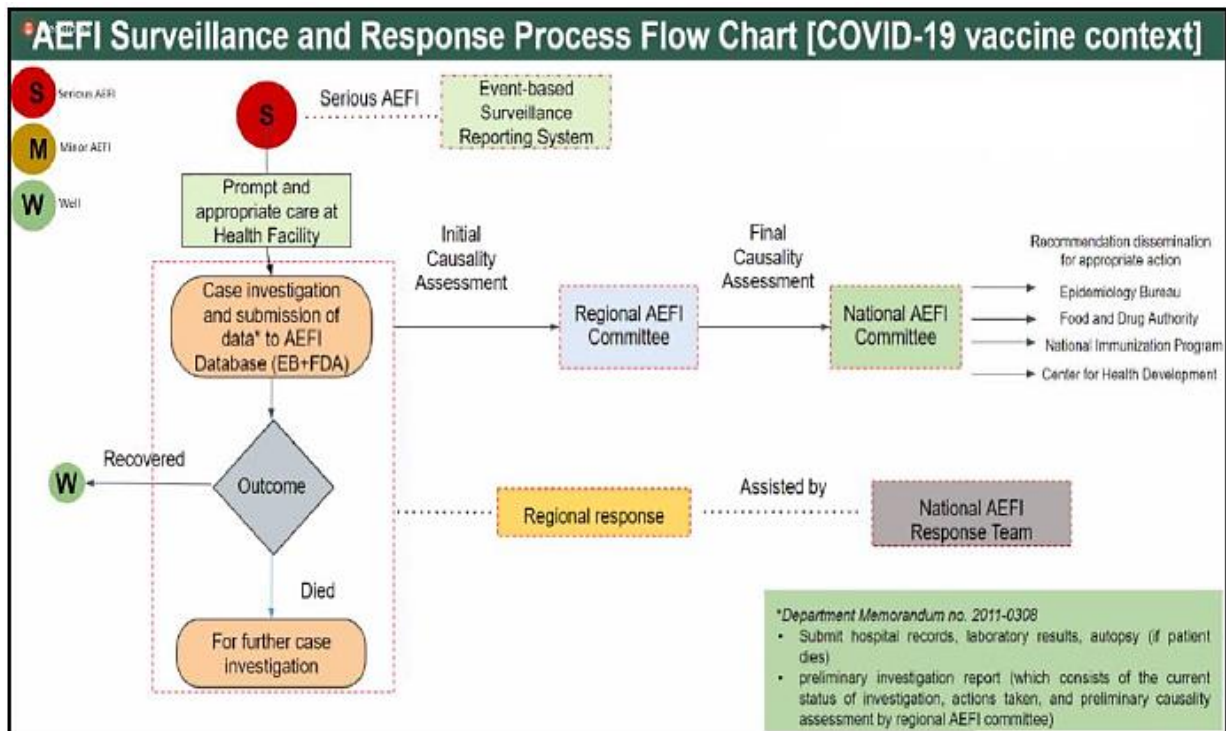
AEFI Surveillance and Response Process Flow Chart [COVID-19 vaccine context]

S Serious AEFI
M Minor AEFI
W Well

S Serious AEFI
Event-based Surveillance Reporting System

Prompt and appropriate care at Health Facility

Case investigation and submission of data* to AEFI Database (EB+FDA)

Initial Causality Assessment

Regional AEFI Committee

Final Causality Assessment

National AEFI Committee

Recommendation dissemination for appropriate action
Epidemiology Bureau
Food and Drug Authority
National Immunization Program
Center for Health Development

Recovered
W
Outcome

Regional response
Assisted by
National AEFI Response Team

Died

For further case investigation

*Department Memorandum no. 2011-0308
• Submit hospital records, laboratory results, autopsy (if patient dies)
• preliminary investigation report (which consists of the current status of investigation, actions taken, and preliminary causality assessment by regional AEFI committee)